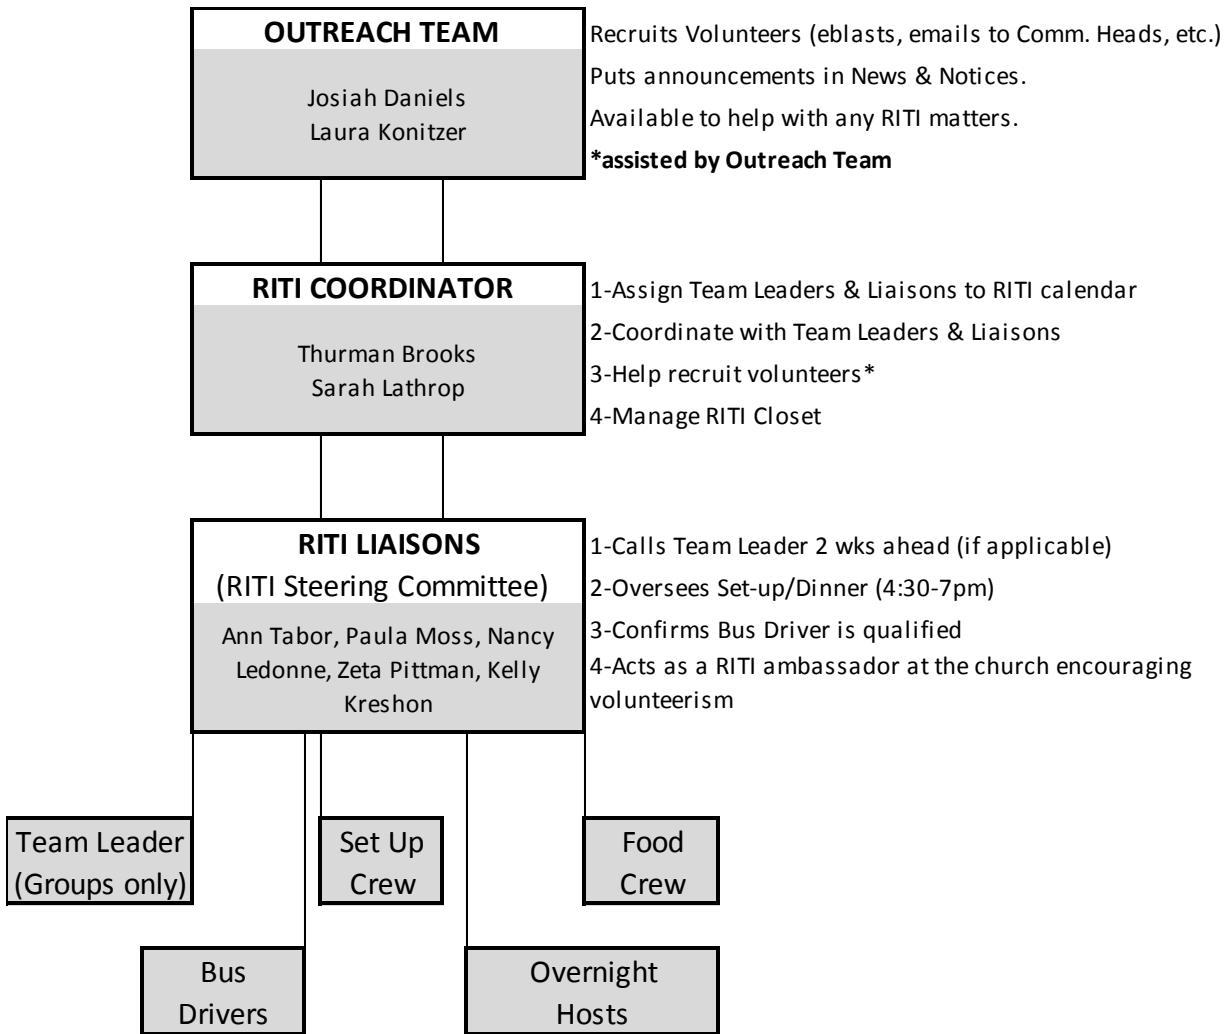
**OUTREACH TEAM**

Josiah Daniels
Laura Konitzer

Recruits Volunteers (eblasts, emails to Comm. Heads, etc.)
Puts announcements in News & Notices.
Available to help with any RITI matters.
**\*assisted by Outreach Team**

**RITI COORDINATOR**

Thurman Brooks
Sarah Lathrop

1-Assign Team Leaders & Liaisons to RITI calendar
2-Coordinate with Team Leaders & Liaisons
3-Help recruit volunteers\*
4-Manage RITI Closet

**RITI LIAISONS**
(RITI Steering Committee)

Ann Tabor, Paula Moss, Nancy Ledonne, Zeta Pittman, Kelly Kreshon

1-Calls Team Leader 2 wks ahead (if applicable)
2-Oversees Set-up/Dinner (4:30-7pm)
3-Confirms Bus Driver is qualified
4-Acts as a RITI ambassador at the church encouraging volunteerism

Team Leader (Groups only)

Set Up Crew

Food Crew

Bus Drivers

Overnight Hosts